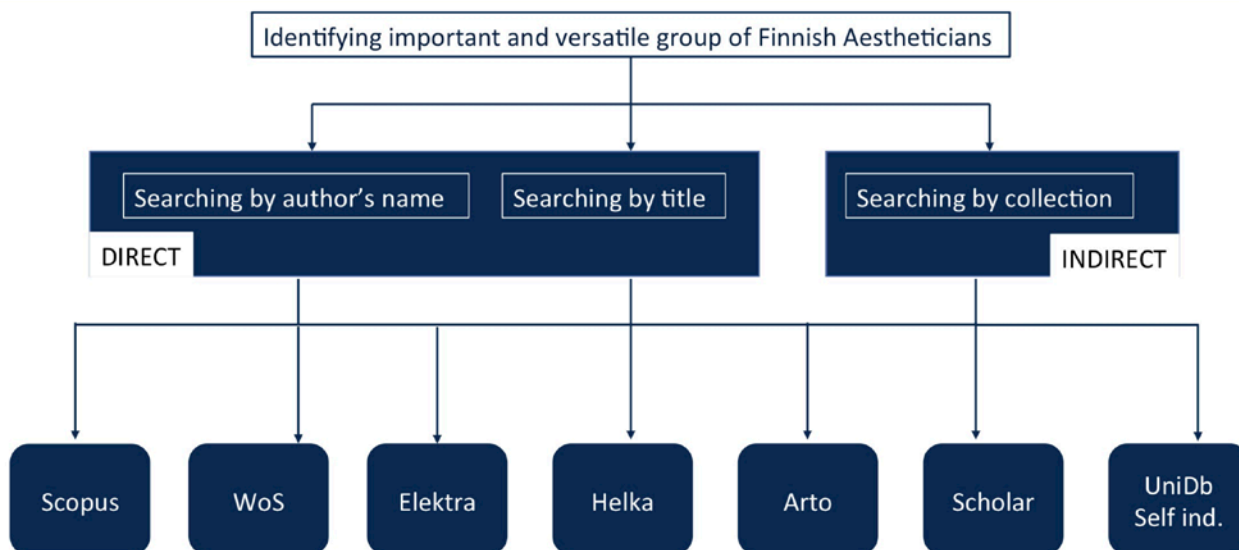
Identifying important and versatile group of Finnish Aestheticians

Searching by author's name

Searching by title

DIRECT

Searching by collection

INDIRECT

Scopus

WoS

Elektra

Helka

Arto

Scholar

UniDb
Self ind.